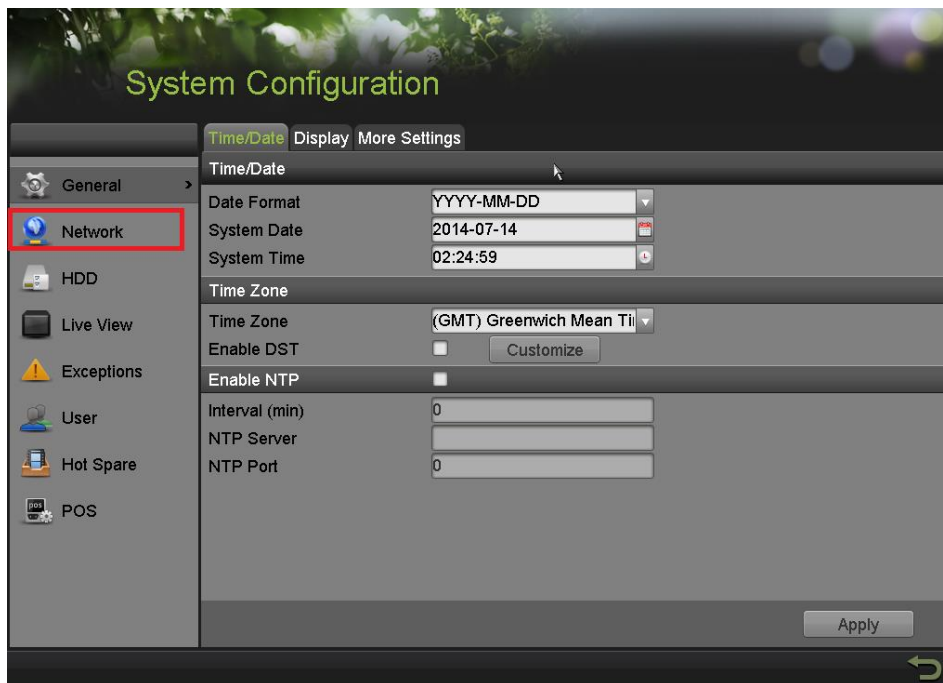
System Configuration

Time/Date Display More Settings

General
Network
HDD
Live View
Exceptions
User
Hot Spare
POS

Time/Date
Date Format YYYY-MM-DD
System Date 2014-07-14
System Time 02:24:59
Time Zone
Time Zone (GMT) Greenwich Mean Ti
Enable DST Customize
Enable NTP
Interval (min) 0
NTP Server
NTP Port 0

Apply